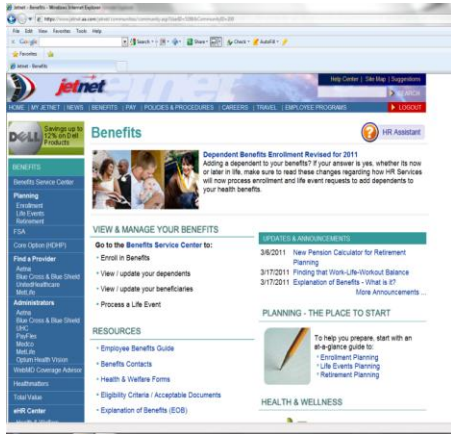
Jetnet - Benefits - Windows Internet Explorer

https://newjetnet.aa.com/jetnet/communities/community.asp?tabID=33&CommunityID=88

File Edit View Favorites Tools Help

Google

Search Share Check AutoFill

Favorites

Jetnet - Benefits

jetnet

Help Center | Site Map | Suggestions

SEARCH

HOME | MY JETNET | NEWS | BENEFITS | PAY | POLICIES & PROCEDURES | CAREERS | TRAVEL | EMPLOYEE PROGRAMS

LOGOUT

DELL Savings up to 12% on Dell Products

Benefits

HR Assistant

BENEFITS

Benefits Service Center

Planning
Enrollment
Life Events
Retirement

FSA

Core Option (HDHP)

Find a Provider
Aetna
Blue Cross & Blue Shield
UnitedHealthcare
MetLife

Administrators
Aetna
Blue Cross & Blue Shield
UHC
PayFlex
Medco
MetLife
Optum Health Vision

WebMD Coverage Advisor

Healthmatters

Total Value

eHR Center

Dependent Benefits Enrollment Revised for 2011

Adding a dependent to your benefits? If your answer is yes, whether its now or later in life, make sure to read these changes regarding how HR Services will now process enrollment and life event requests to add dependents to your health benefits.

VIEW & MANAGE YOUR BENEFITS

Go to the Benefits Service Center to:

Enroll in Benefits

View / update your dependents

View / update your beneficiaries

Process a Life Event

RESOURCES

Employee Benefits Guide

Benefits Contacts

Health & Welfare Forms

Eligibility Criteria / Acceptable Documents

Explanation of Benefits (EOB)

UPDATES & ANNOUNCEMENTS

3/8/2011 New Pension Calculator for Retirement Planning

3/17/2011 Finding that Work-Life-Workout Balance

3/17/2011 Explanation of Benefits - What is it?

More Announcements ...

PLANNING - THE PLACE TO START

To help you prepare, start with an at-a-glance guide to:

Enrollment Planning

Life Events Planning

Retirement Planning

HEALTH & WELLNESS